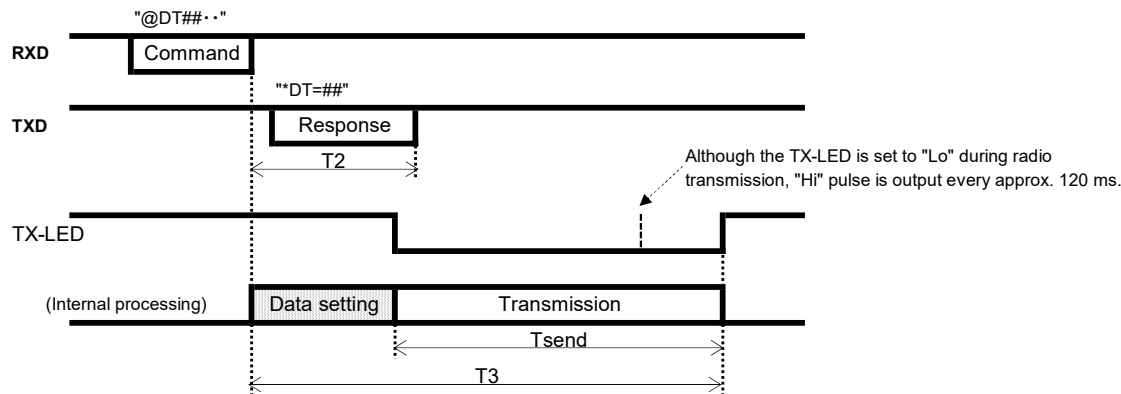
"@DT##・・"

RXD

Command

"*DT=##"

TXD

Response

T2

Although the TX-LED is set to "Lo" during radio transmission, "Hi" pulse is output every approx. 120 ms.

TX-LED

(Internal processing)

Data setting

Transmission

Tsend

T3